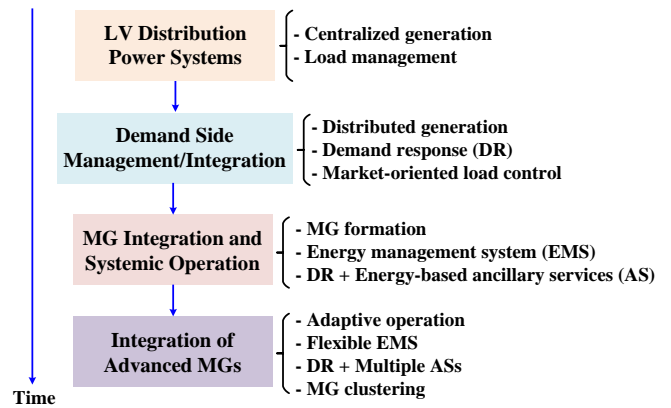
LV Distribution Power Systems

- Centralized generation
- Load management

Demand Side Management/Integration

- Distributed generation
- Demand response (DR)
- Market-oriented load control

MG Integration and Systemic Operation

- MG formation
- Energy management system (EMS)
- DR + Energy-based ancillary services (AS)

Integration of Advanced MGs

- Adaptive operation
- Flexible EMS
- DR + Multiple ASs
- MG clustering

Time